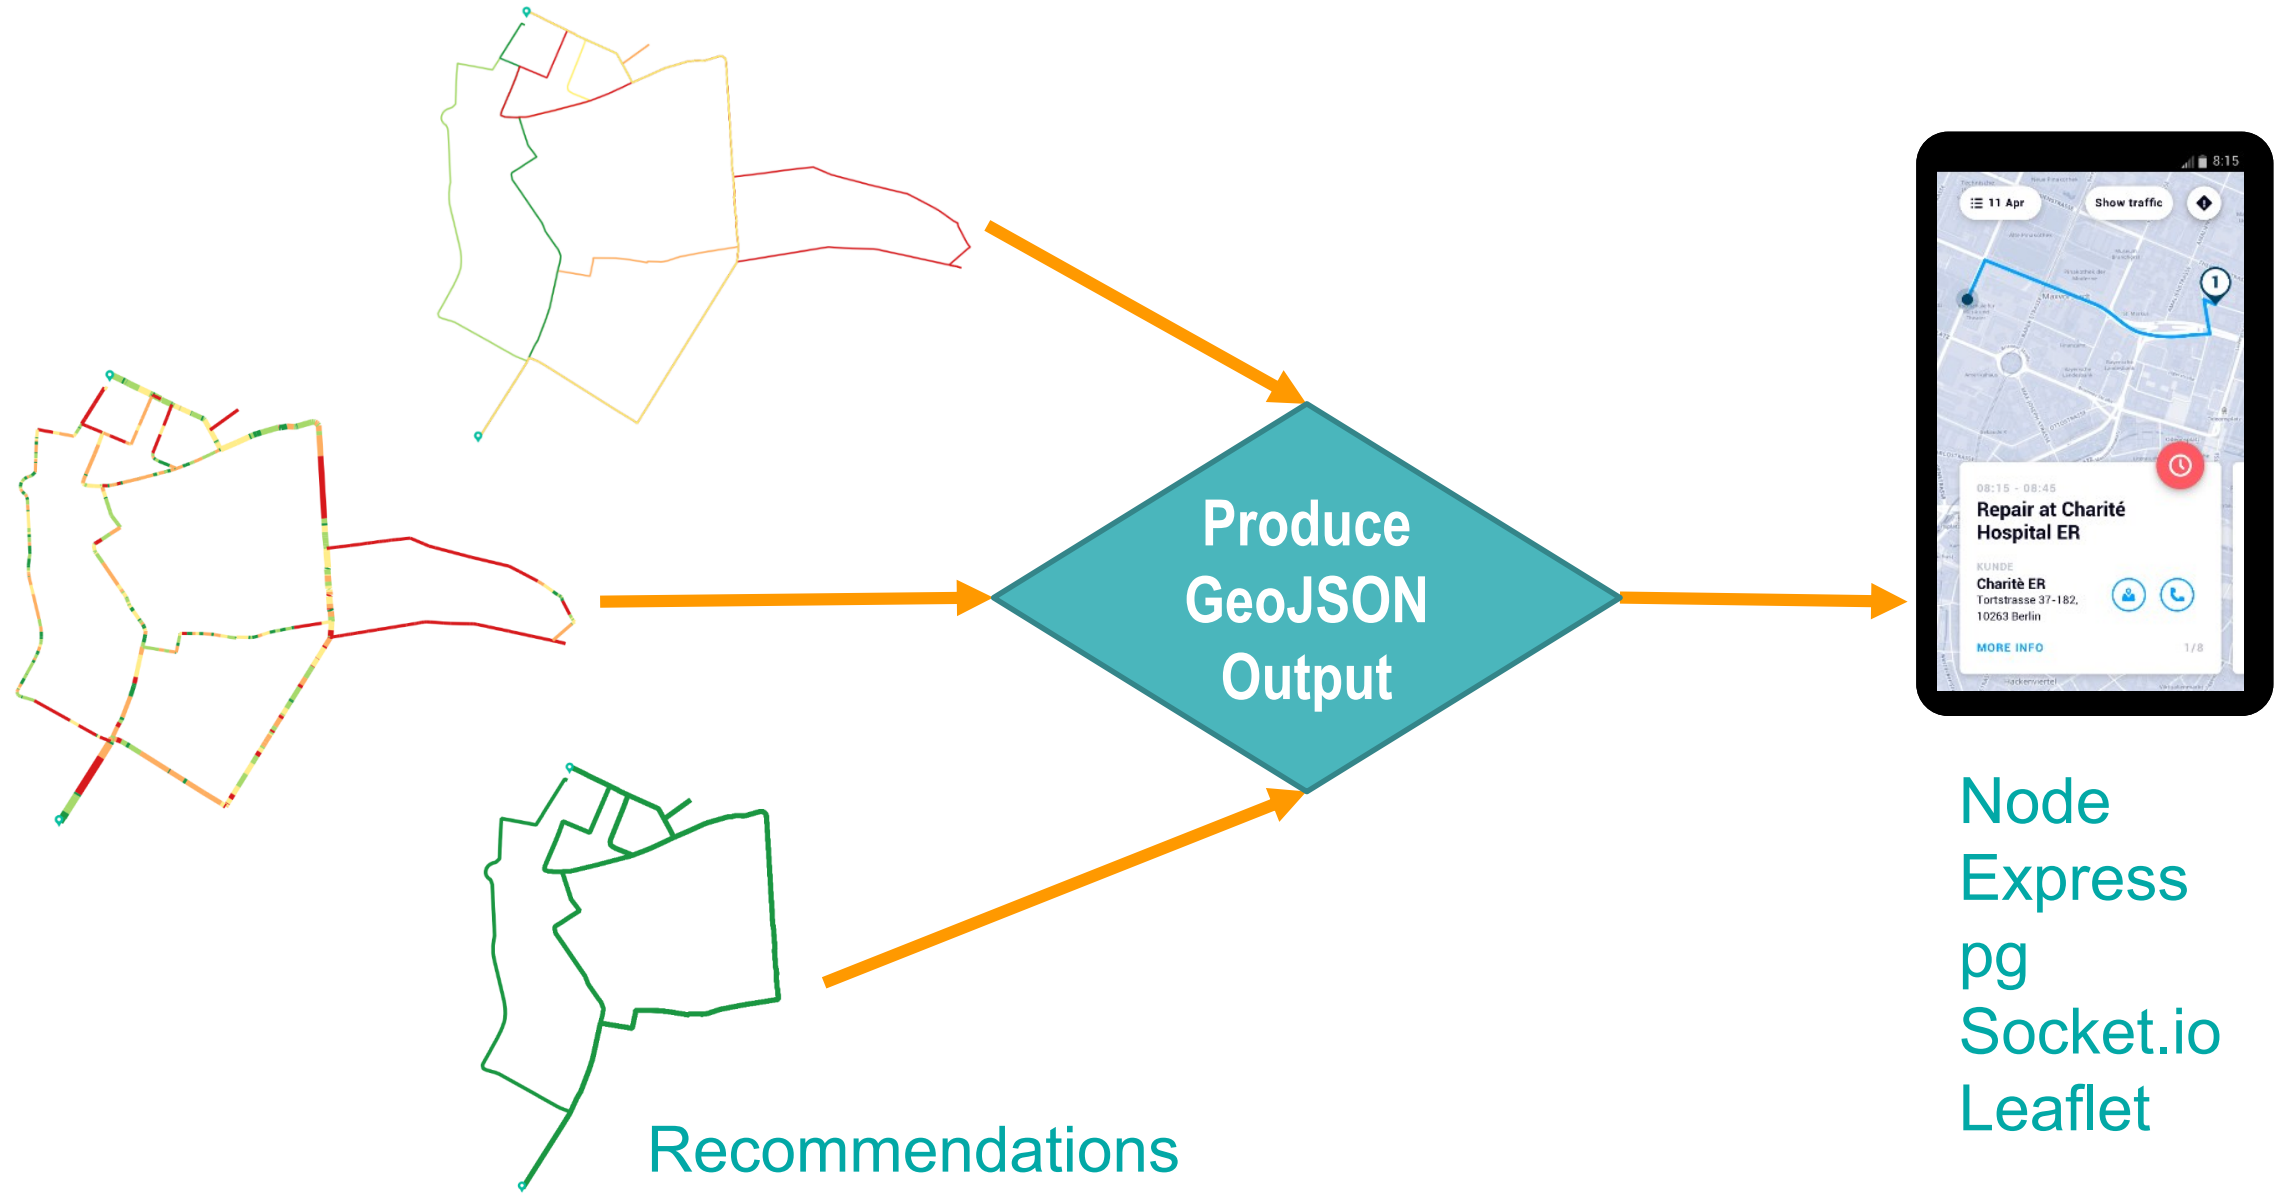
Produce GeoJSON Output

8:15

11 Apr

Show traffic

1

08:15 - 08:45

Repair at Charité Hospital ER

KUNDE

Charitè ER

Tortstrasse 37-182, 10263 Berlin

MORE INFO

1/8

Node
Express
pg
Socket.io
Leaflet

Recommendations